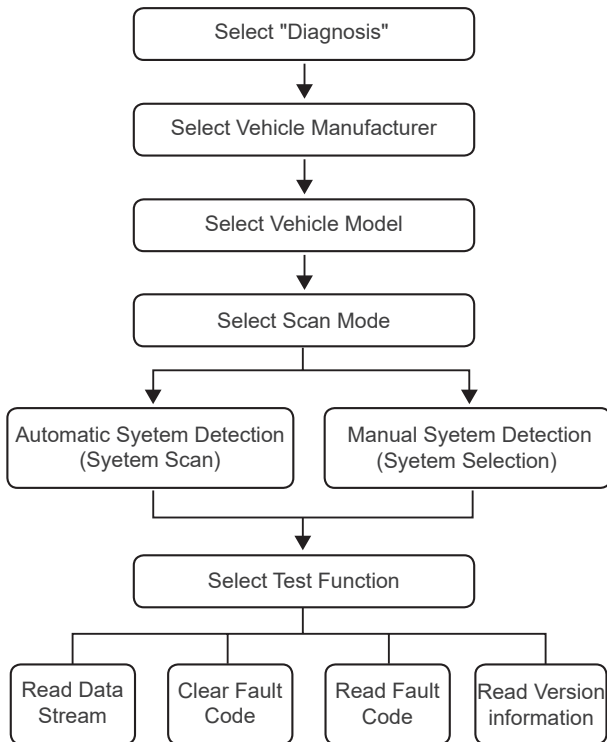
Select "Diagnosis"

Select Vehicle Manufacturer

Select Vehicle Model

Select Scan Mode

Automatic Syetem Detection (Syetem Scan)

Manual Syetem Detection (Syetem Selection)

Select Test Function

Read Data Stream

Clear Fault Code

Read Fault Code

Read Version information